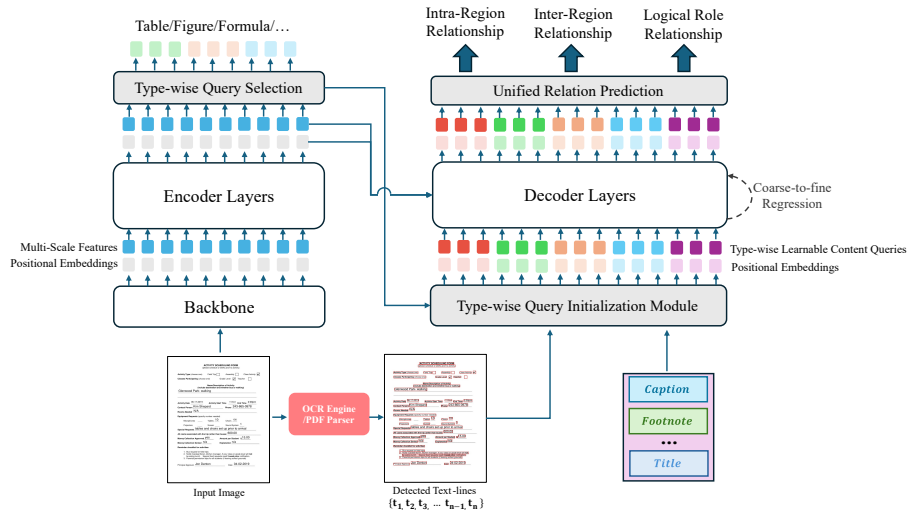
Table/Figure/Formula/...

Type-wise Query Selection

Encoder Layers

Multi-Scale Features
Positional Embeddings

Backbone

Intra-Region Relationship

Inter-Region Relationship

Logical Role Relationship

Unified Relation Prediction

Decoder Layers

Coarse-to-fine Regression

Type-wise Learnable Content Queries
Positional Embeddings

Type-wise Query Initialization Module

ACTIVITY SCHEDULING FORM

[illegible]

Input Image

OCR Engine /PDF Parser

ACTIVITY SCHEDULING FORM

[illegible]

Detected Text-lines
$\{t_1, t_2, t_3, \cdots t_{n-1}, t_n\}$

Caption

Footnote

•••

Title